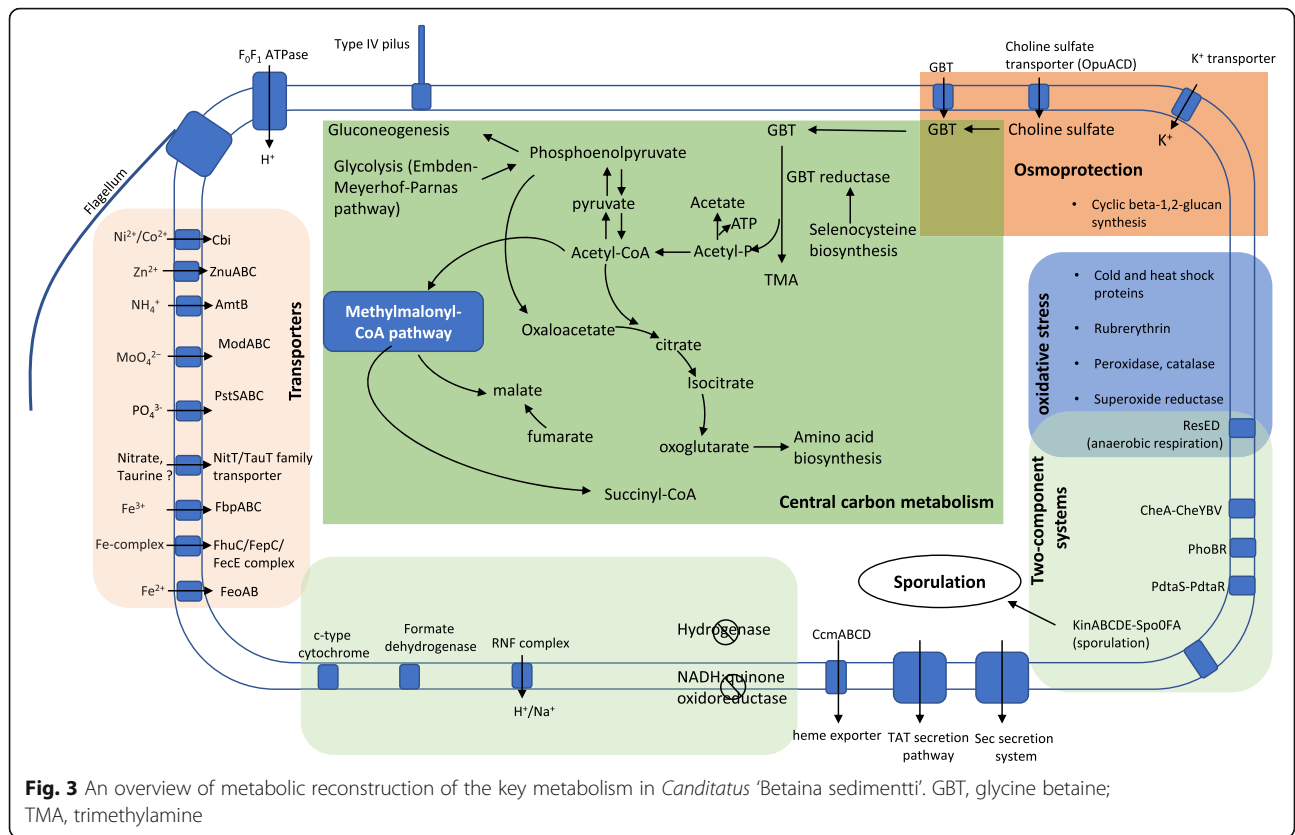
$F_0F_1$ ATPase

Type IV pilus

GBT

Choline sulfate transporter (OpuACD)

$K^+$ transporter

Flagellum

$H^+$

Gluconeogenesis

Phosphoenolpyruvate

GBT

GBT

Choline sulfate

$K^+$

Osmoprotection

Glycolysis (Embden-Meyerhof-Parnas pathway)

pyruvate

Acetate

ATP

GBT reductase

Selenocysteine biosynthesis

• Cyclic beta-1,2-glucan synthesis

Acetyl-CoA

Acetyl-P

TMA

Transporters

$Ni^{2+}/Co^{2+}$ Cbi

$Zn^{2+}$ ZnuABC

$NH_4^+$ AmtB

$MoO_4^{2-}$ ModABC

$PO_4^{3-}$ PstSABC

Nitrate, Taurine ? NitT/TauT family transporter

$Fe^{3+}$ FbpABC

Fe-complex FhuC/FepC/FecE complex

$Fe^{2+}$ FeoAB

Methylmalonyl-CoA pathway

Oxaloacetate

citrate

Isocitrate

malate

fumarate

oxoglutarate

Amino acid biosynthesis

Succinyl-CoA

Central carbon metabolism

oxidative stress

• Cold and heat shock proteins

• Rubrerythrin

• Peroxidase, catalase

• Superoxide reductase

ResED (anaerobic respiration)

Two-component systems

CheA-CheYBV

PhoBR

PdtaS-PdtaR

Sporulation

KinABCDE-Spo0FA (sporulation)

c-type cytochrome

Formate dehydrogenase

RNF complex

$H^+/Na^+$

Hydrogenase

NADH:quinone oxidoreductase

CcmABCD

heme exporter

TAT secretion pathway

Sec secretion system

**Fig. 3** An overview of metabolic reconstruction of the key metabolism in *Canditatus* 'Betaina sedimentti'. GBT, glycine betaine; TMA, trimethylamine